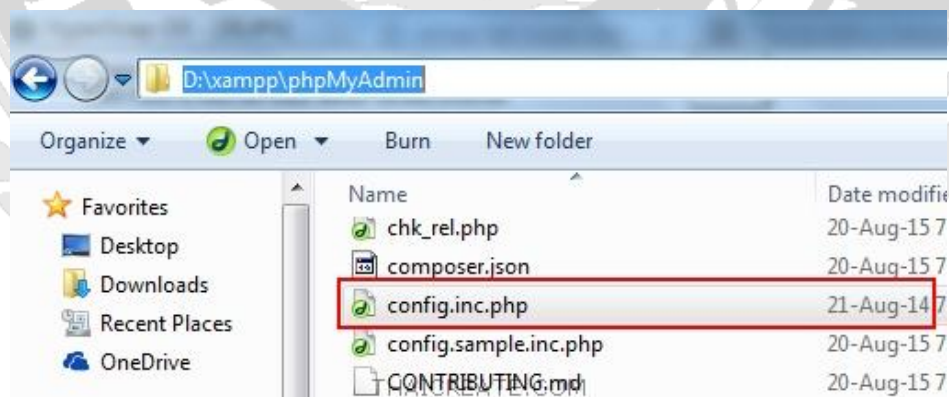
D:\xampp\phpMyAdmin

Organize ▾ Open ▾ Burn New folder

Favorites
Desktop
Downloads
Recent Places
OneDrive

| Name | Date modifie |
|---|---|
| chk_rel.php | 20-Aug-15 7 |
| composer.json | 20-Aug-15 7 |
| config.inc.php | 21-Aug-14 7 |
| config.sample.inc.php | 20-Aug-15 7 |
| CONTRIBUTING.md | 20-Aug-15 7 |

HACKEATE.COM